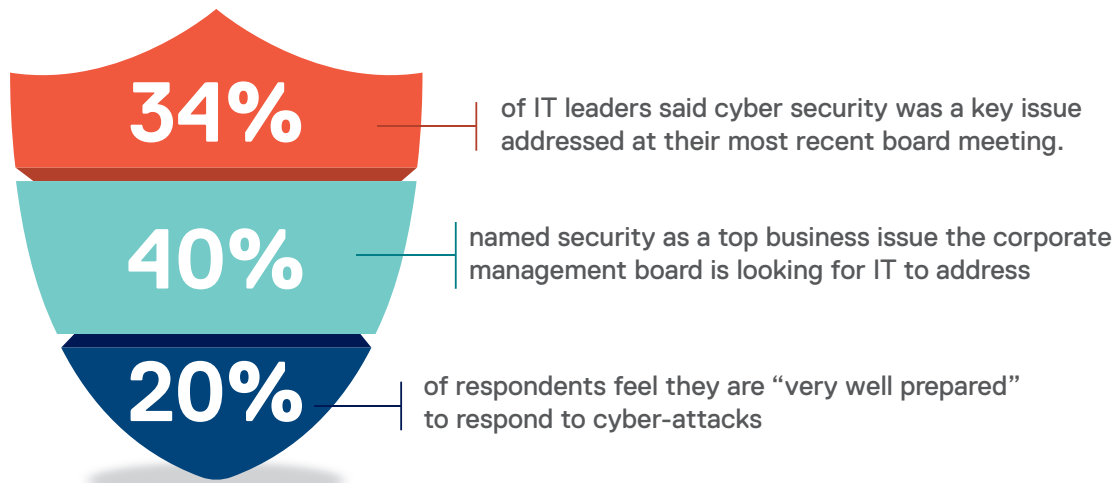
34%

of IT leaders said cyber security was a key issue addressed at their most recent board meeting.

40%

named security as a top business issue the corporate management board is looking for IT to address

20%

of respondents feel they are “very well prepared” to respond to cyber-attacks